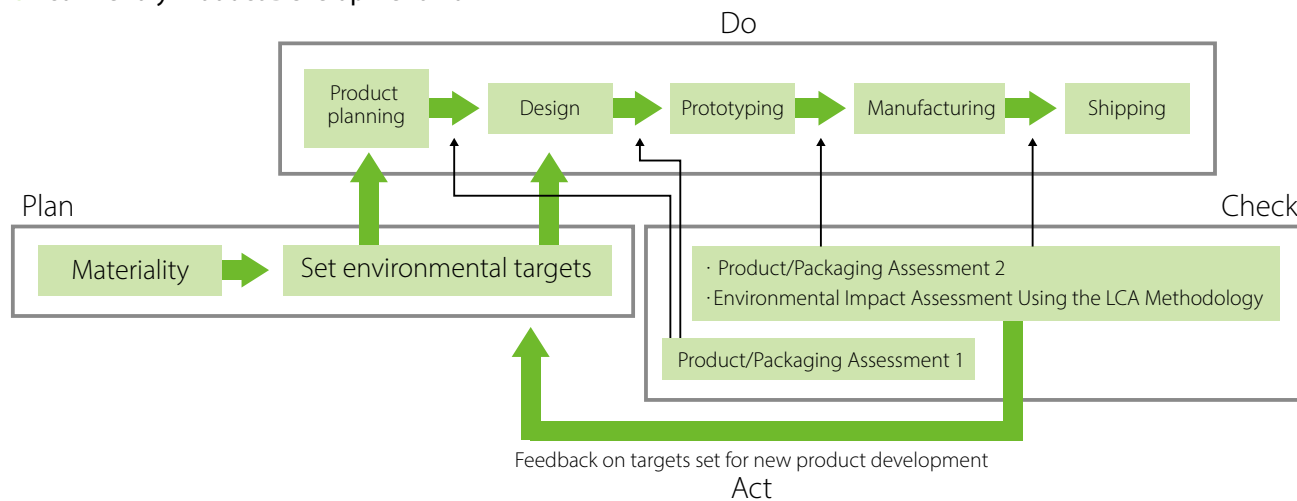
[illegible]

Do

Product planning

Design

Prototyping

Manufacturing

Shipping

Plan

Materiality

Set environmental targets

Check

· Product/Packaging Assessment 2
·Environmental Impact Assessment Using the LCA Methodology

Product/Packaging Assessment 1

Feedback on targets set for new product development

Act